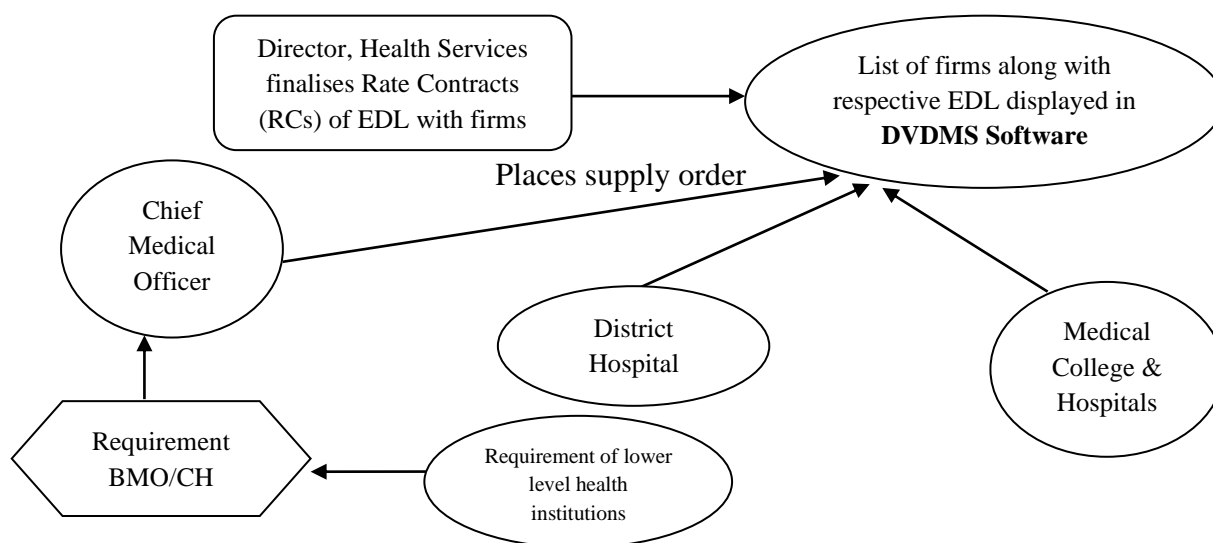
Director, Health Services finalises Rate Contracts (RCs) of EDL with firms

List of firms along with respective EDL displayed in **DVDMS Software**

Places supply order

Chief Medical Officer

District Hospital

Medical College & Hospitals

Requirement BMO/CH

Requirement of lower level health institutions